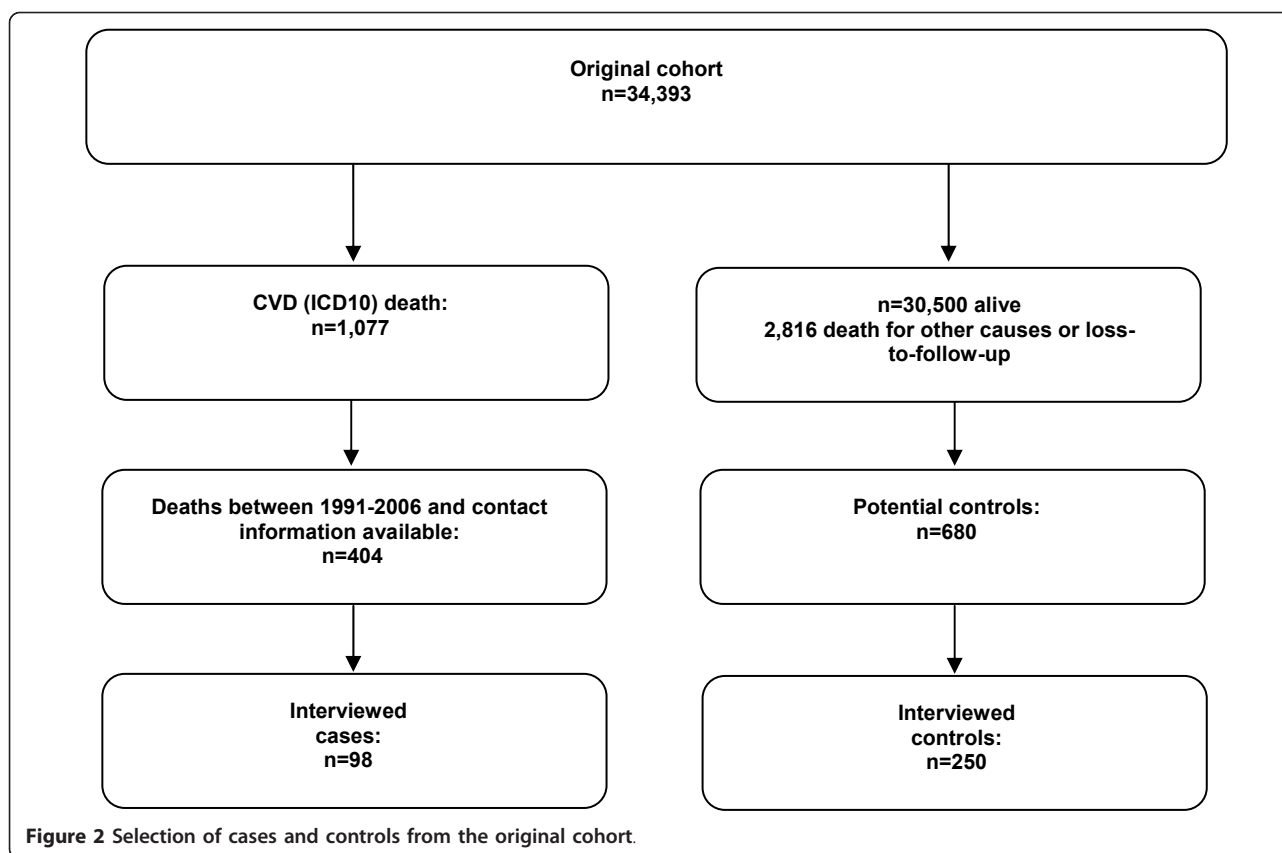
Original cohort
n=34,393

CVD (ICD10) death:
n=1,077

n=30,500 alive
2,816 death for other causes or loss-to-follow-up

Deaths between 1991-2006 and contact information available:
n=404

Potential controls:
n=680

Interviewed cases:
n=98

Interviewed controls:
n=250

Figure 2 Selection of cases and controls from the original cohort.